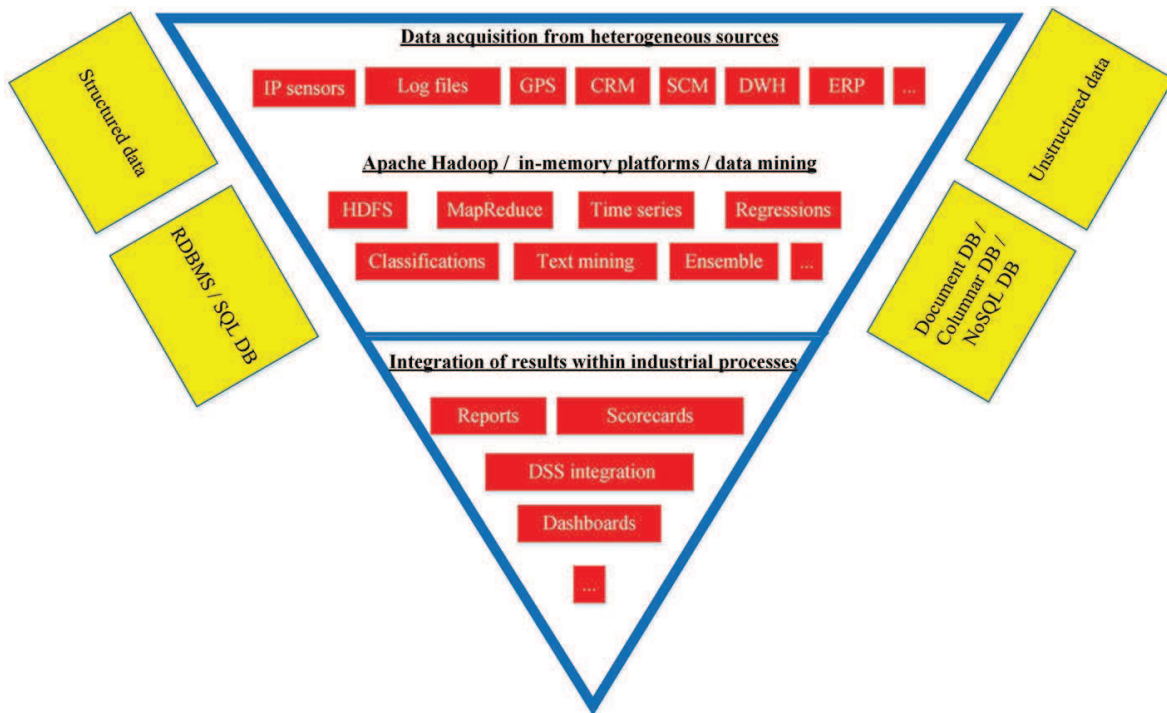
Structured data

RDBMS / SQL DB

Data acquisition from heterogeneous sources

IP sensors
Log files
GPS
CRM
SCM
DWH
ERP
...

Apache Hadoop / in-memory platforms / data mining

HDFS
MapReduce
Time series
Regressions
Classifications
Text mining
Ensemble
...

Integration of results within industrial processes

Reports
Scorecards
DSS integration
Dashboards
...

Unstructured data

Document DB / Columnar DB / NoSQL DB